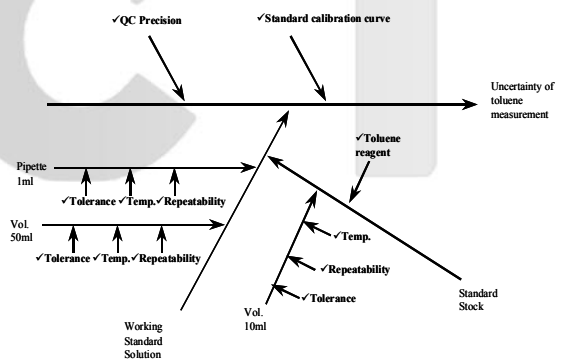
✓QC Precision

✓Standard calibration curve

Uncertainty of toluene measurement

✓Toluene reagent

Pipette 1ml

✓Tolerance ✓Temp. ✓Repeatability

Vol. 50ml

✓Tolerance ✓Temp. ✓Repeatability

✓Temp.

✓Repeatability

✓Tolerance

Vol. 10ml

Standard Stock

Working Standard Solution